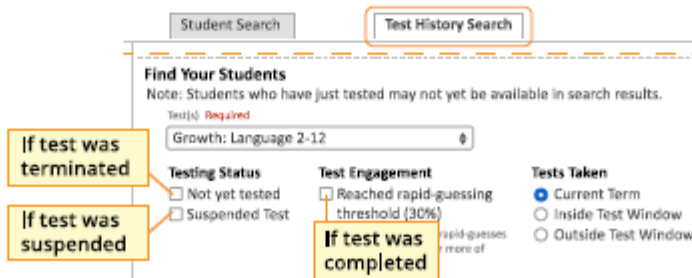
Student Search

Test History Search

Find Your Students

Note: Students who have just tested may not yet be available in search results.

Test(s) Required

Growth: Language 2-12

If test was terminated

If test was suspended

Testing Status

Not yet tested

Suspended Test

Test Engagement

Reached rapid-guessing threshold (30%)

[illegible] rapid-guesses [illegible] more of

If test was completed

Tests Taken

Current Term

Inside Test Window

Outside Test Window